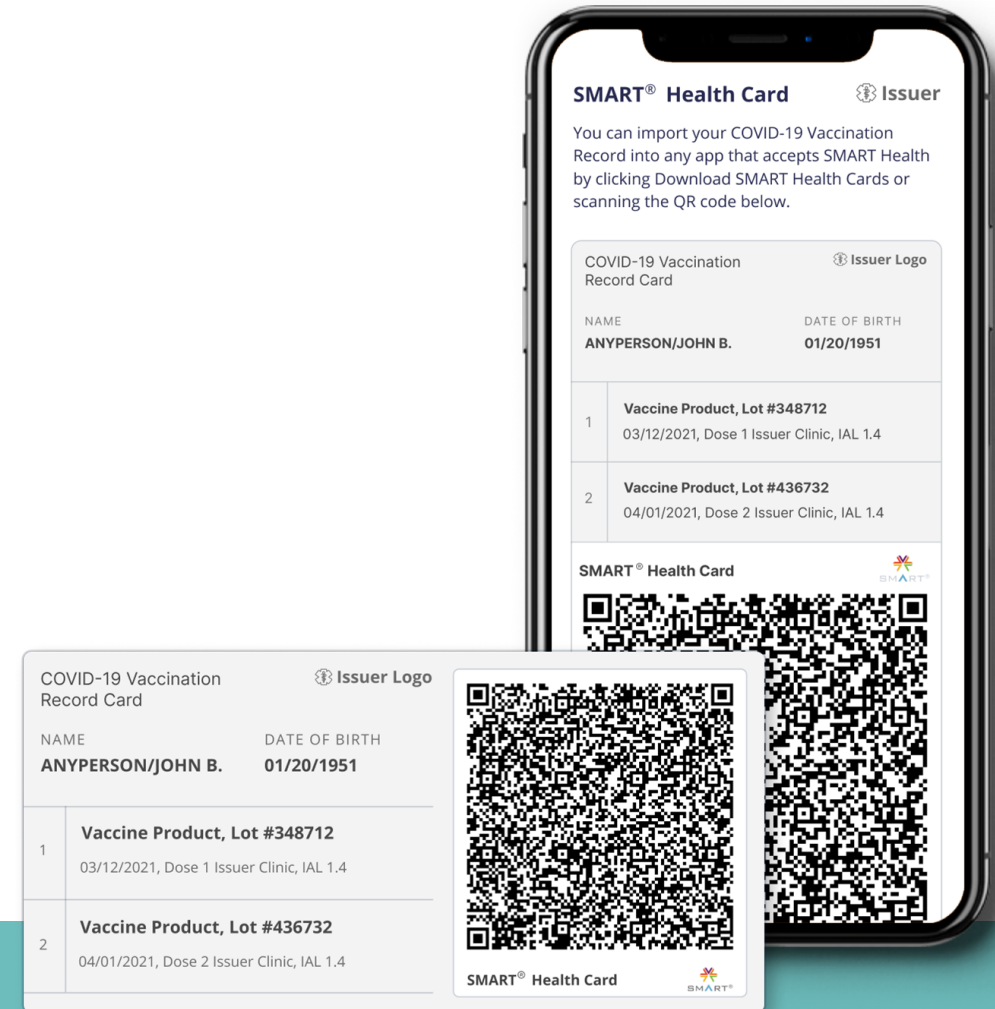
SMART® Health Card

Issuer

You can import your COVID-19 Vaccination Record into any app that accepts SMART Health by clicking Download SMART Health Cards or scanning the QR code below.

COVID-19 Vaccination Record Card

Issuer Logo

NAME
ANYPERSON/JOHN B.

DATE OF BIRTH
01/20/1951

| | |
|---|---|
| 1 | **Vaccine Product, Lot #348712** 03/12/2021, Dose 1 Issuer Clinic, IAL 1.4 |
| 2 | **Vaccine Product, Lot #436732** 04/01/2021, Dose 2 Issuer Clinic, IAL 1.4 |

SMART® Health Card

SMART®

COVID-19 Vaccination Record Card

Issuer Logo

NAME
ANYPERSON/JOHN B.

DATE OF BIRTH
01/20/1951

| | |
|---|---|
| 1 | **Vaccine Product, Lot #348712** 03/12/2021, Dose 1 Issuer Clinic, IAL 1.4 |
| 2 | **Vaccine Product, Lot #436732** 04/01/2021, Dose 2 Issuer Clinic, IAL 1.4 |

SMART® Health Card

SMART®